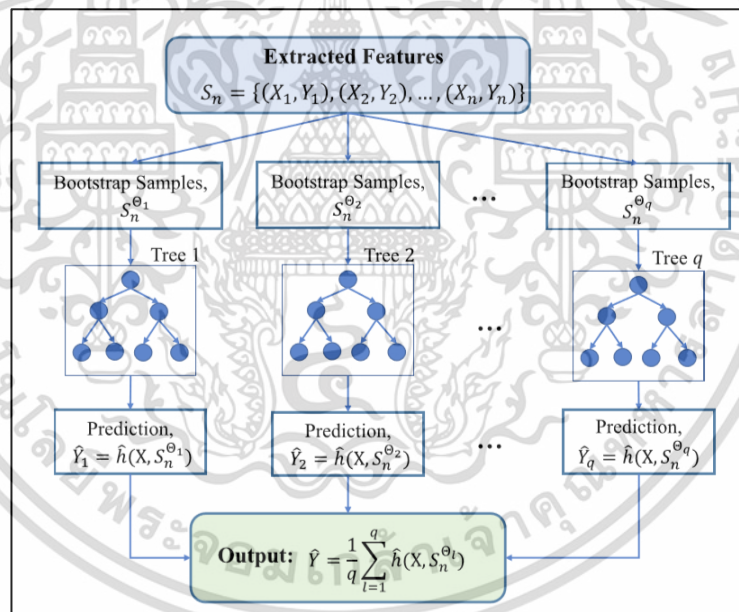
Extracted Features
$S_n = \{(X_1, Y_1), (X_2, Y_2), \dots, (X_n, Y_n)\}$

Bootstrap Samples, $S_n^{\Theta_1}$

Bootstrap Samples, $S_n^{\Theta_2}$

...

Bootstrap Samples, $S_n^{\Theta_q}$

Tree 1

Tree 2

...

Tree $q$

Prediction, $\hat{Y}_1 = \hat{h}(X, S_n^{\Theta_1})$

Prediction, $\hat{Y}_2 = \hat{h}(X, S_n^{\Theta_2})$

...

Prediction, $\hat{Y}_q = \hat{h}(X, S_n^{\Theta_q})$

Output: $\hat{Y} = \frac{1}{q}\sum_{l=1}^{q} \hat{h}(X, S_n^{\Theta_l})$